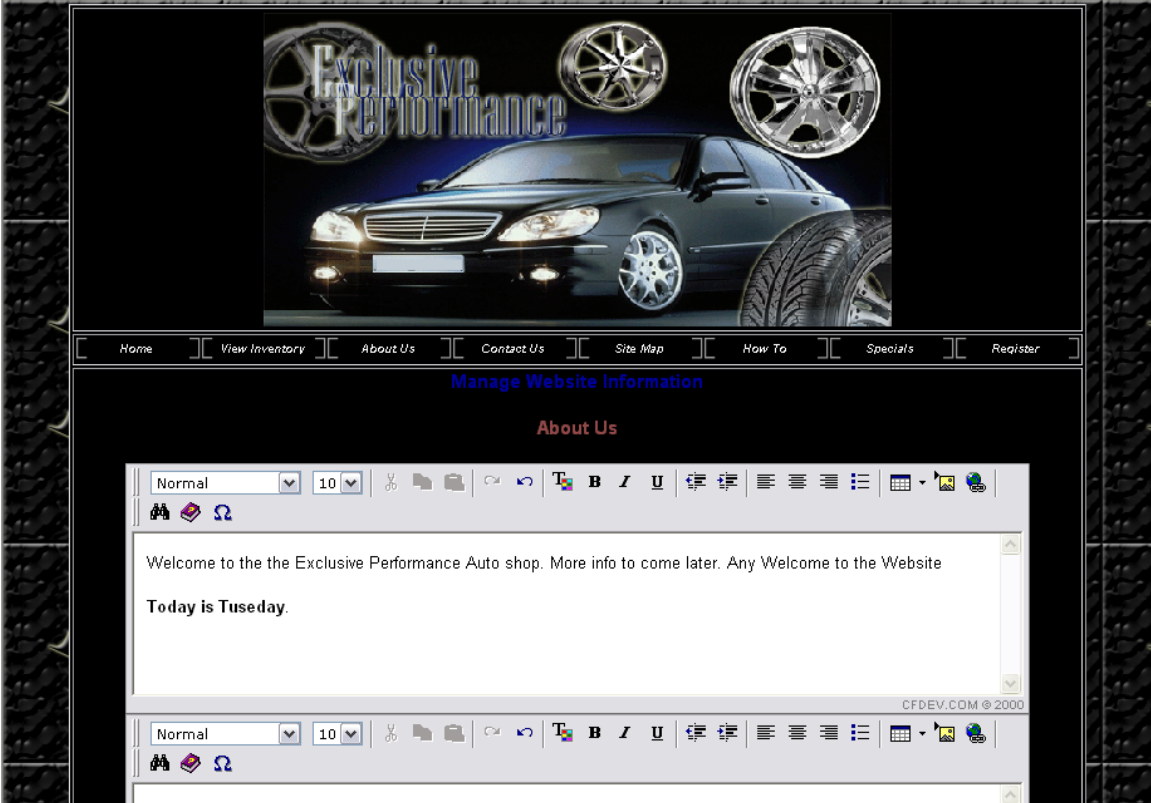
Exclusive Performance

Home | View Inventory | About Us | Contact Us | Site Map | How To | Specials | Register

Manage Website Information

About Us

Normal 10 B I U Ω

Welcome to the the Exclusive Performance Auto shop. More info to come later. Any Welcome to the Website

**Today is Tuseday**.

CFDEV.COM © 2000

Normal 10 B I U Ω